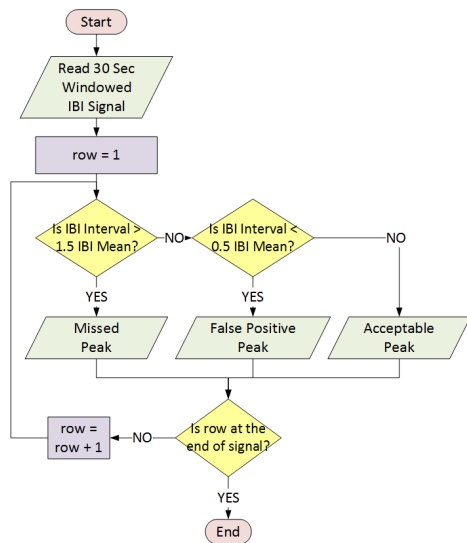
Start

Read 30 Sec Windowed IBI Signal

row = 1

Is IBI Interval > 1.5 IBI Mean?

NO

Is IBI Interval < 0.5 IBI Mean?

NO

YES

YES

Missed Peak

False Positive Peak

Acceptable Peak

row = row + 1

NO

Is row at the end of signal?

YES

End